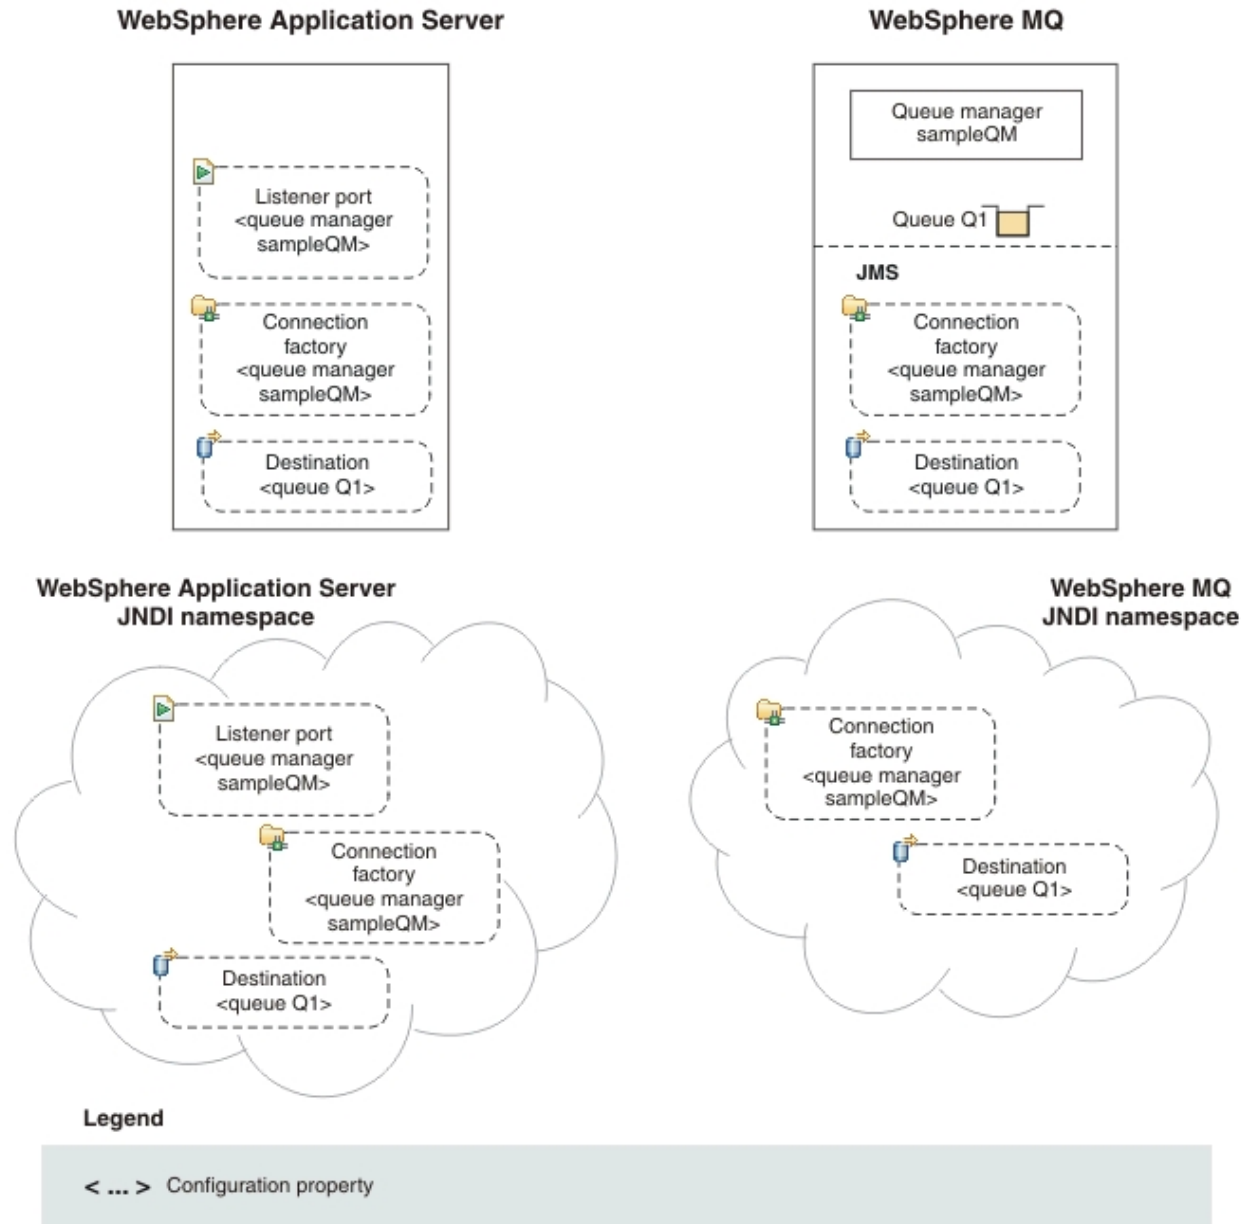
WebSphere Application Server

Listener port <queue manager sampleQM>

Connection factory <queue manager sampleQM>

Destination <queue Q1>

WebSphere MQ

Queue manager sampleQM

Queue Q1

JMS

Connection factory <queue manager sampleQM>

Destination <queue Q1>

WebSphere Application Server JNDI namespace

Listener port <queue manager sampleQM>

Connection factory <queue manager sampleQM>

Destination <queue Q1>

WebSphere MQ JNDI namespace

Connection factory <queue manager sampleQM>

Destination <queue Q1>

Legend

< ... > Configuration property